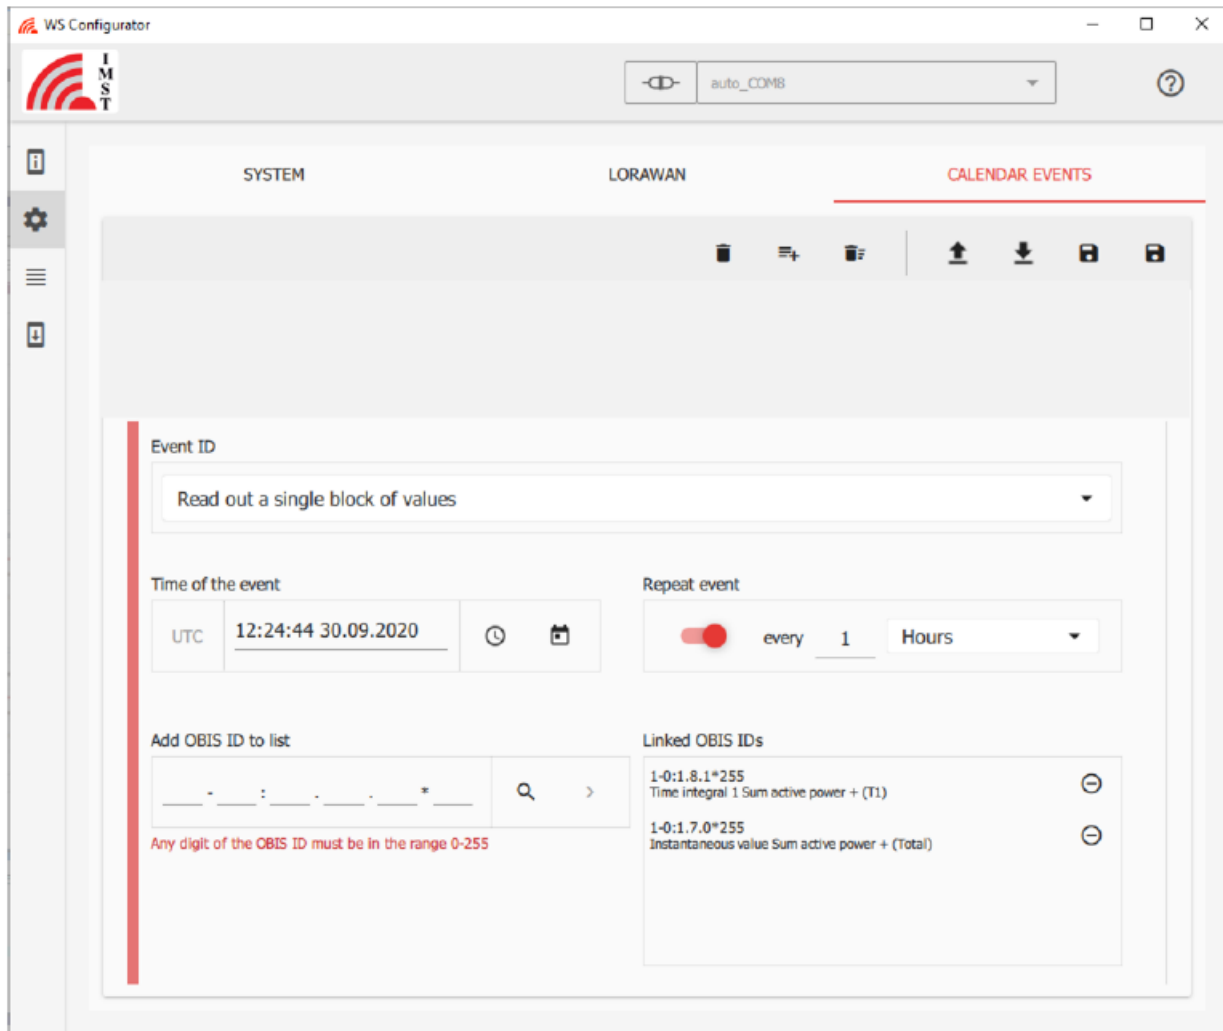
WS Configurator

IMST

auto_COMB

SYSTEM

LORAWAN

CALENDAR EVENTS

Event ID

Read out a single block of values

Time of the event

UTC

12:24:44 30.09.2020

Repeat event

every

1

Hours

Add OBIS ID to list

____-____:____.____.____*____

Any digit of the OBIS ID must be in the range 0-255

Linked OBIS IDs

1-0:1.8.1*255
Time integral 1 Sum active power + (T1)

1-0:1.7.0*255
Instantaneous value Sum active power + (Total)